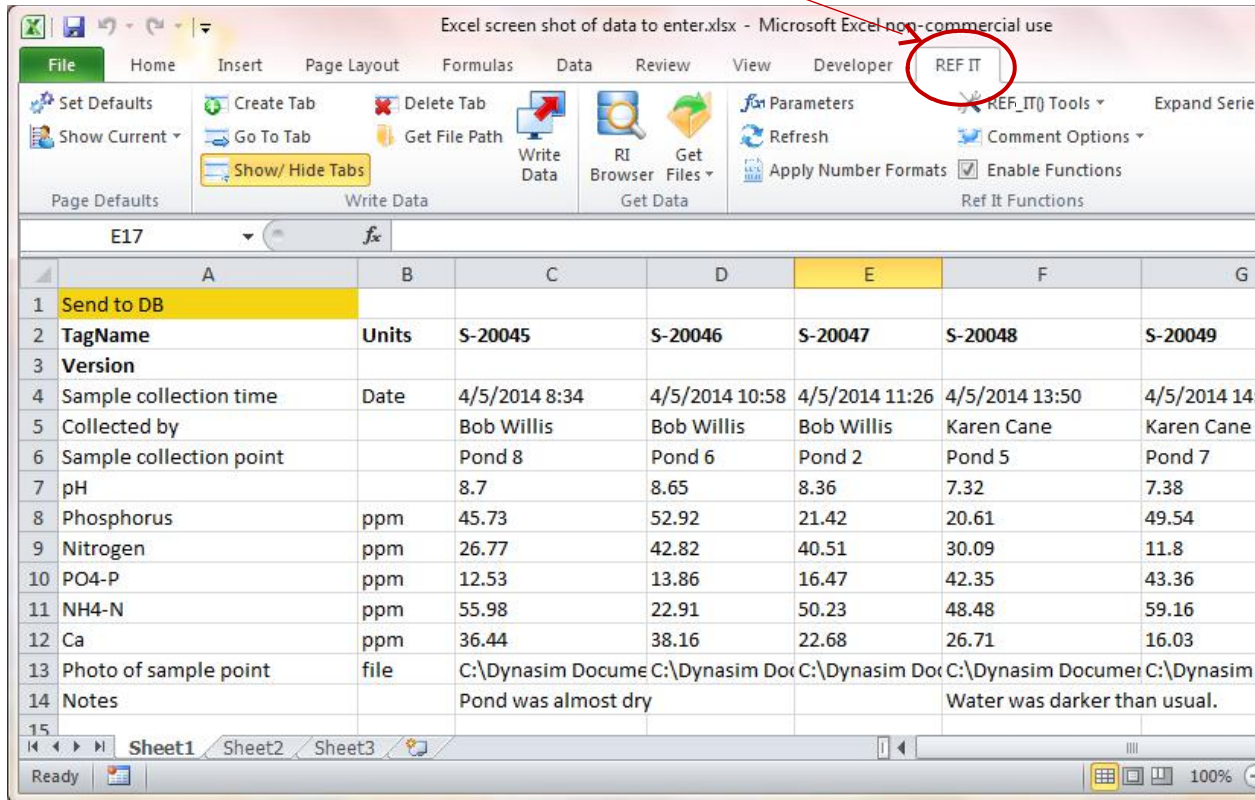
Excel screen shot of data to enter.xlsx - Microsoft Excel non-commercial use

File Home Insert Page Layout Formulas Data Review View Developer REF IT

Set Defaults
Show Current
Page Defaults

Create Tab
Go To Tab
Show/ Hide Tabs
Delete Tab
Get File Path
Write Data
Write Data

RI Browser
Get Files
Get Data

Parameters
Refresh
Apply Number Formats
REF_IT() Tools
Comment Options
Enable Functions
Expand Serie
Ref It Functions

E17

| | A | B | C | D | E | F | G |
|---|---|---|---|---|---|---|---|
| 1 | Send to DB | | | | | | |
| 2 | TagName | Units | S-20045 | S-20046 | S-20047 | S-20048 | S-20049 |
| 3 | Version | | | | | | |
| 4 | Sample collection time | Date | 4/5/2014 8:34 | 4/5/2014 10:58 | 4/5/2014 11:26 | 4/5/2014 13:50 | 4/5/2014 1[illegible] |
| 5 | Collected by | | Bob Willis | Bob Willis | Bob Willis | Karen Cane | Karen Cane |
| 6 | Sample collection point | | Pond 8 | Pond 6 | Pond 2 | Pond 5 | Pond 7 |
| 7 | pH | | 8.7 | 8.65 | 8.36 | 7.32 | 7.38 |
| 8 | Phosphorus | ppm | 45.73 | 52.92 | 21.42 | 20.61 | 49.54 |
| 9 | Nitrogen | ppm | 26.77 | 42.82 | 40.51 | 30.09 | 11.8 |
| 10 | PO4-P | ppm | 12.53 | 13.86 | 16.47 | 42.35 | 43.36 |
| 11 | NH4-N | ppm | 55.98 | 22.91 | 50.23 | 48.48 | 59.16 |
| 12 | Ca | ppm | 36.44 | 38.16 | 22.68 | 26.71 | 16.03 |
| 13 | Photo of sample point | file | C:\Dynasim Docume | C:\Dynasim Do | C:\Dynasim Do | C:\Dynasim Documer | C:\Dynasim |
| 14 | Notes | | Pond was almost dry | | | Water was darker than usual. | |
| 15 | | | | | | | |

Sheet1 Sheet2 Sheet3

Ready 100%